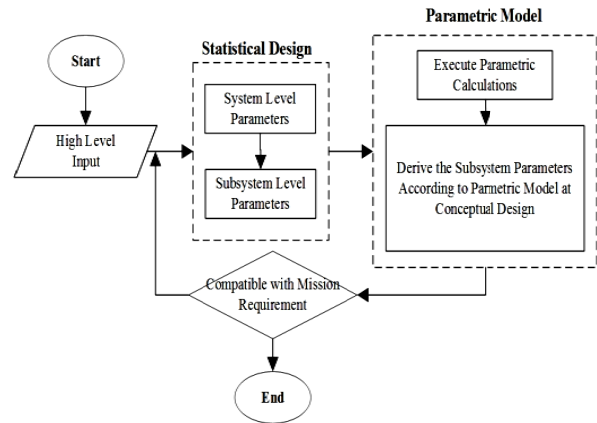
Parametric Model

Start

Statistical Design

Execute Parametric Calculations

System Level Parameters

High Level Input

Subsystem Level Parameters

Derive the Subsystem Parameters According to Parmetric Model at Conceptual Design

Compatible with Mission Requirement

End